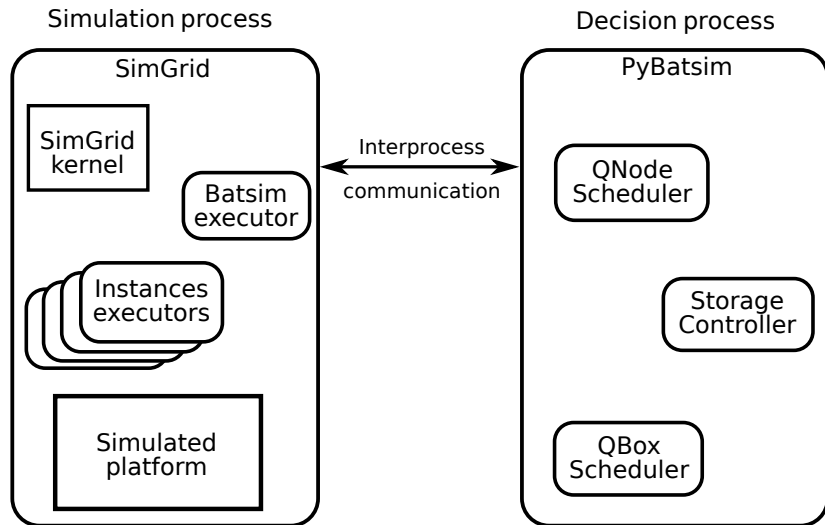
Simulation process

SimGrid

SimGrid kernel

Batsim executor

Instances executors

Simulated platform

Interprocess

communication

Decision process

PyBatsim

QNode Scheduler

Storage Controller

QBox Scheduler